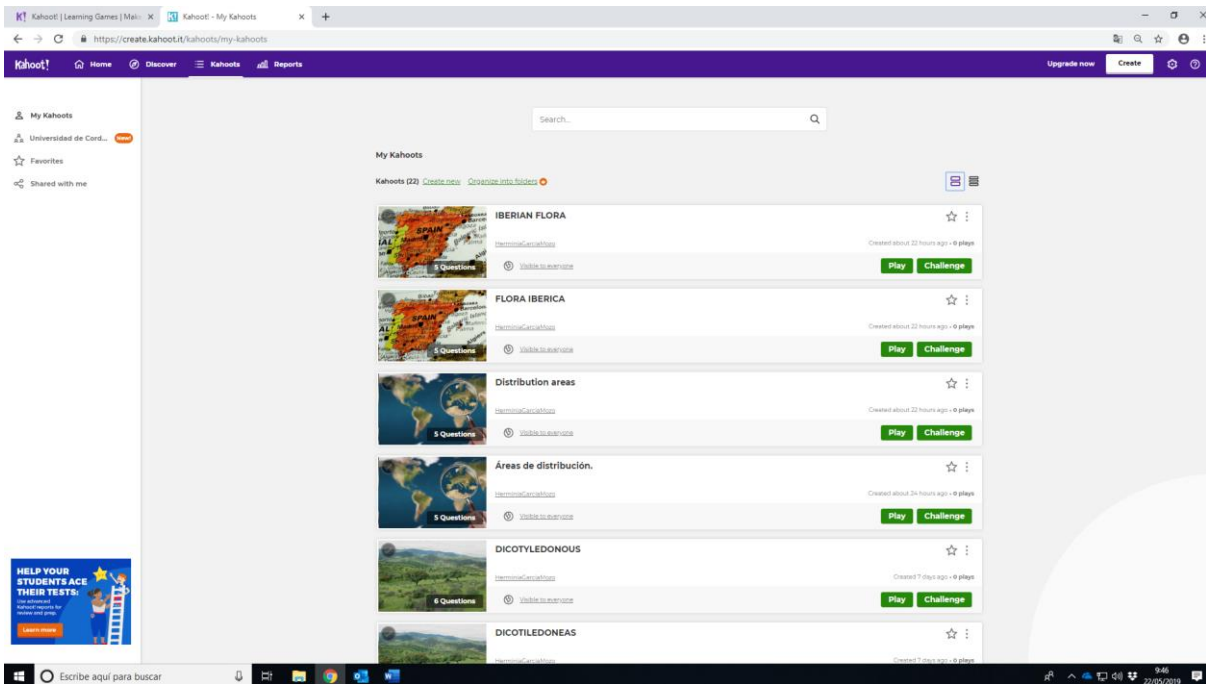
Kahoot! | Learning Games | Make × Kahoot! - My Kahoots × +

https://create.kahoot.it/kahoots/my-kahoots

Kahoot! Home Discover Kahoots Reports Upgrade now Create

My Kahoots
Universidad de Cord... New!
Favorites
Shared with me

Search...

My Kahoots

Kahoots (22) Create new Organize into folders

IBERIAN FLORA
HerminiaGarciaMozo
Created about 22 hours ago - 0 plays
5 Questions Visible to everyone
Play Challenge

FLORA IBERICA
HerminiaGarciaMozo
Created about 22 hours ago - 0 plays
5 Questions Visible to everyone
Play Challenge

Distribution areas
HerminiaGarciaMozo
Created about 22 hours ago - 0 plays
5 Questions Visible to everyone
Play Challenge

Áreas de distribución.
HerminiaGarciaMozo
Created about 24 hours ago - 0 plays
5 Questions Visible to everyone
Play Challenge

DICOTYLEDONOUS
HerminiaGarciaMozo
Created 7 days ago - 0 plays
6 Questions Visible to everyone
Play Challenge

DICOTILEDONEAS
HerminiaGarciaMozo
Created 7 days ago - 0 plays

HELP YOUR STUDENTS ACE THEIR TESTS:
Use advanced Kahoot! reports for review and prep.
Learn more

Escribe aquí para buscar
9:46
22/05/2019